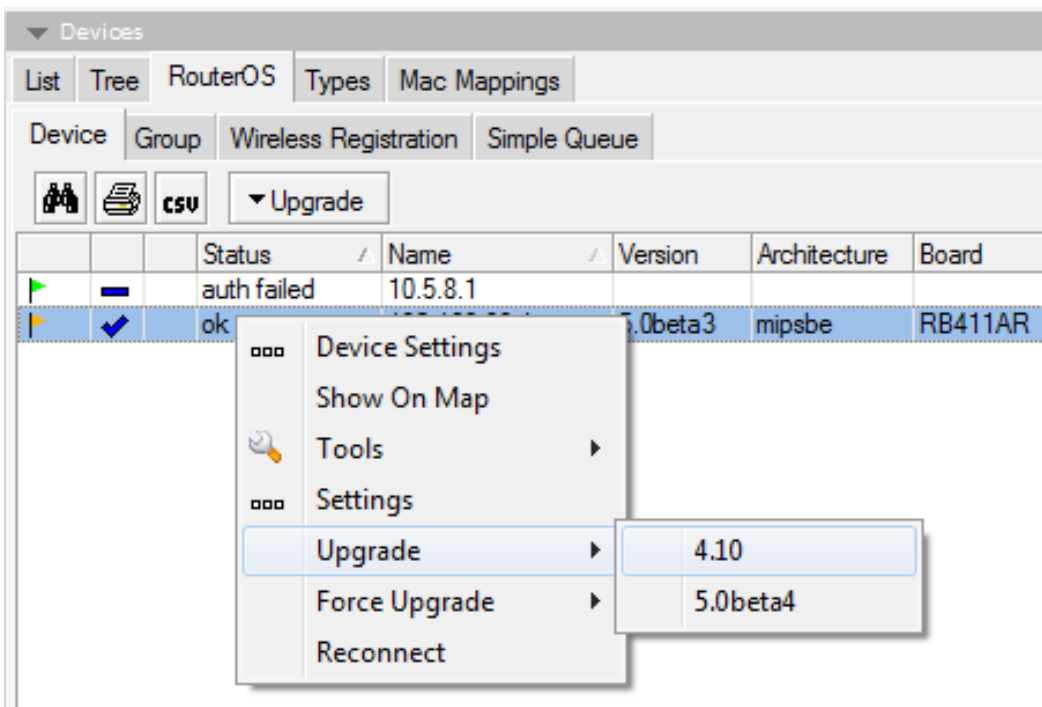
Devices

List Tree RouterOS Types Mac Mappings

Device Group Wireless Registration Simple Queue

csv ▾Upgrade

| | | | Status | Name | Version | Architecture | Board |
|---|---|---|---|---|---|---|---|
| | | | auth failed | 10.5.8.1 | | | |
| | | | ok | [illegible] | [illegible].0beta3 | mipsbe | RB411AR |

Device Settings
Show On Map
Tools
Settings
Upgrade
Force Upgrade
Reconnect

4.10
5.0beta4